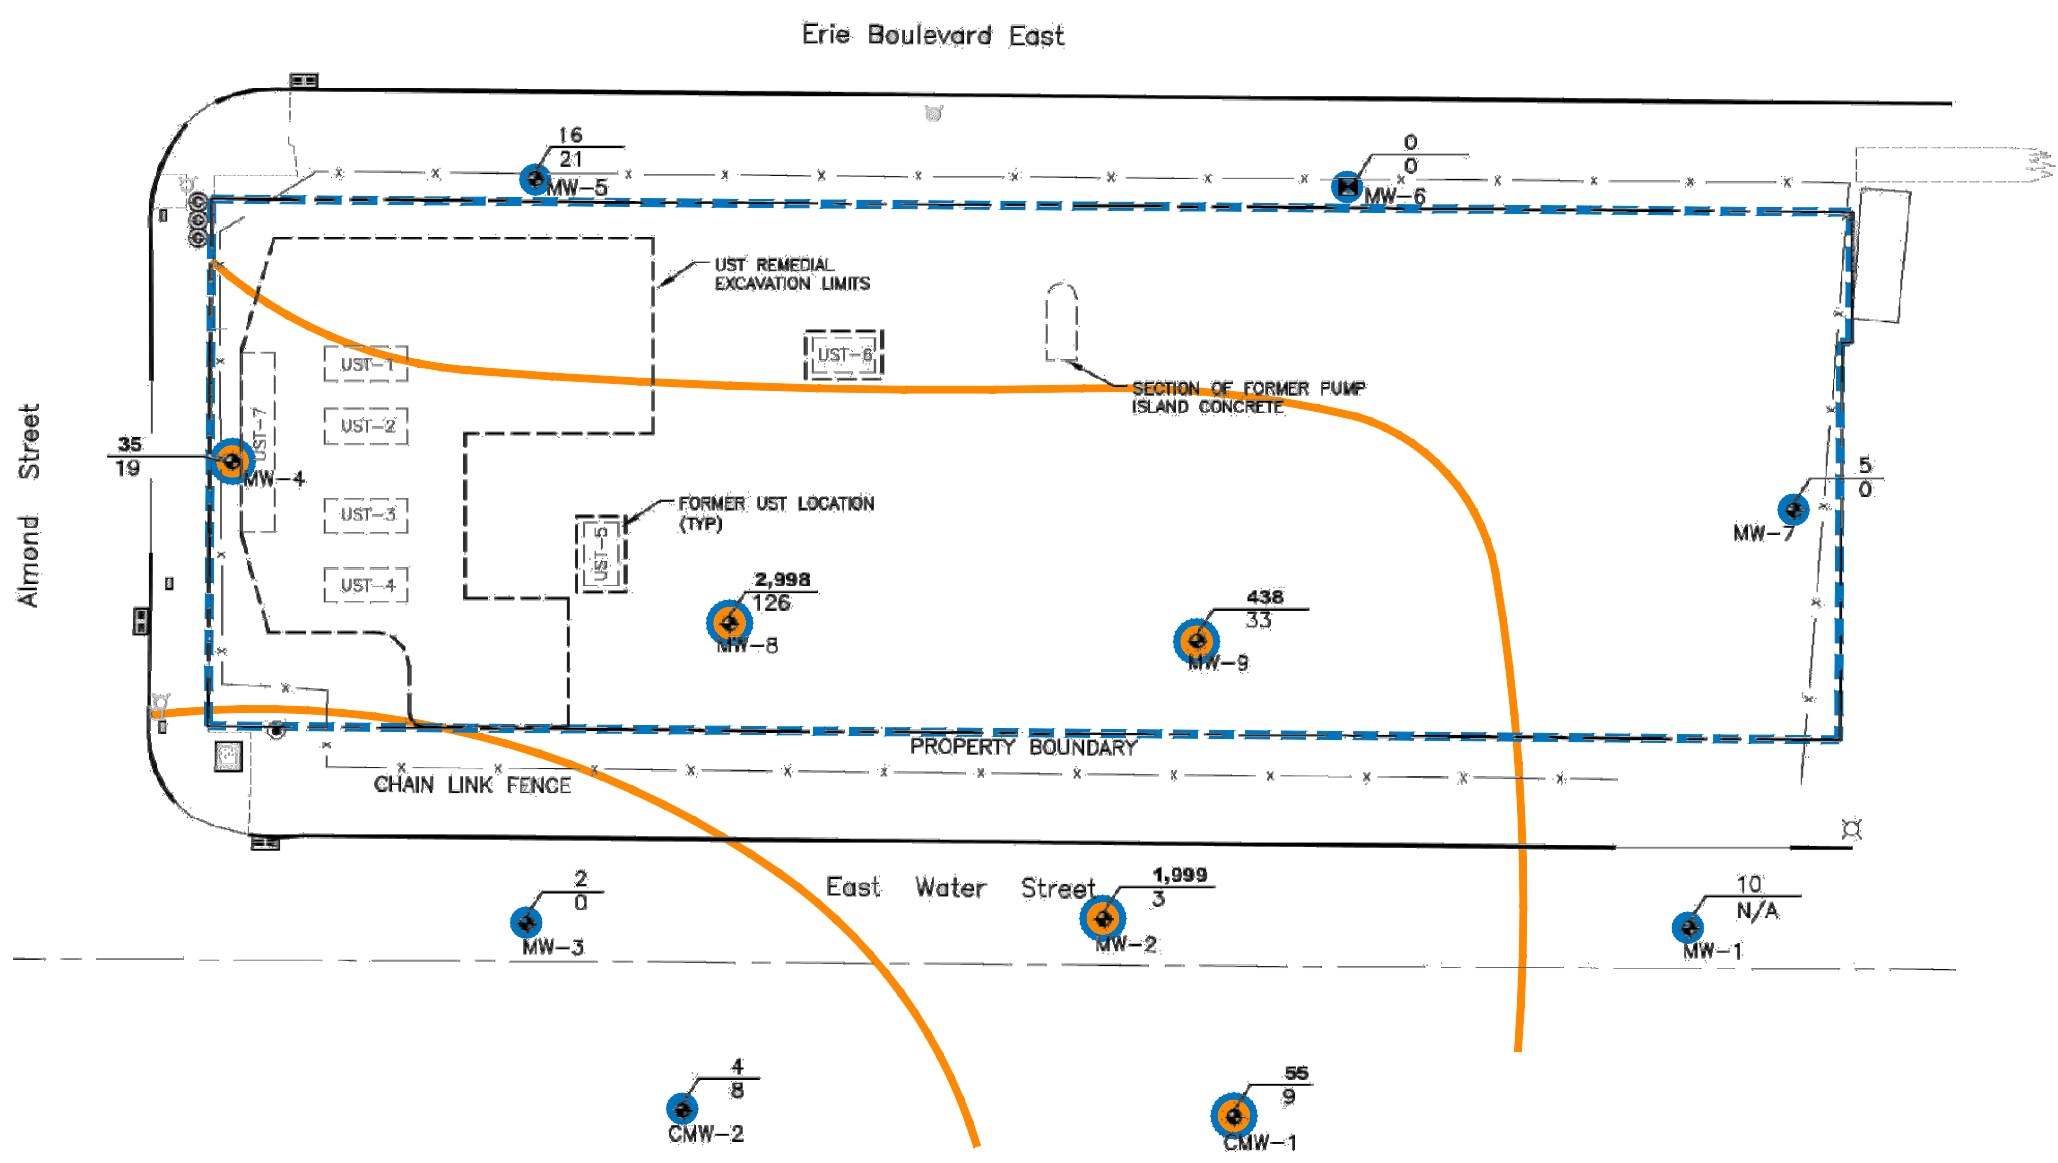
Erie Boulevard East

16
21
MW-5

0
0
MW-6

UST REMEDIAL EXCAVATION LIMITS

UST-6

SECTION OF FORMER PUMP ISLAND CONCRETE

UST-1

UST-2

UST-7

Almond Street

35
19
MW-4

UST-3

UST-4

UST-5

FORMER UST LOCATION (TYP)

2,998
126
MW-8

438
33
MW-9

5
0
MW-7

PROPERTY BOUNDARY

CHAIN LINK FENCE

East Water Street

2
0
MW-3

1,999
3
MW-2

10
N/A
MW-1

4
8
CMW-2

56
9
CMW-1